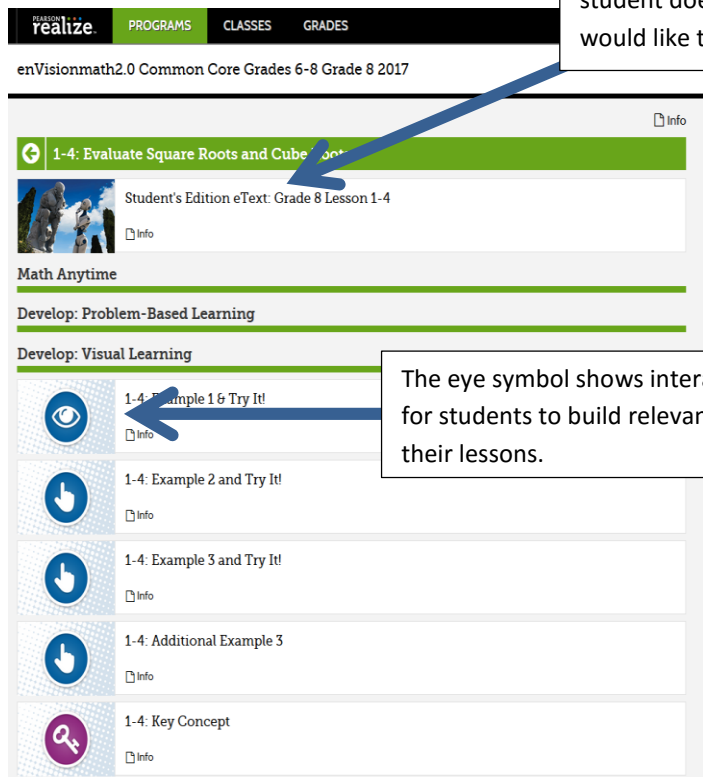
PEARSON realize.

PROGRAMS CLASSES GRADES

student do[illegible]
would like t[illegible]

enVisionmath2.0 Common Core Grades 6-8 Grade 8 2017

Info

1-4: Evaluate Square Roots and Cube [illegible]

Student's Edition eText: Grade 8 Lesson 1-4

Info

Math Anytime

Develop: Problem-Based Learning

Develop: Visual Learning

The eye symbol shows intera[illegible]
for students to build relevan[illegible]
their lessons.

1-4: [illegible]mple 1 & Try It!

Info

1-4: Example 2 and Try It!

Info

1-4: Example 3 and Try It!

Info

1-4: Additional Example 3

Info

1-4: Key Concept

Info